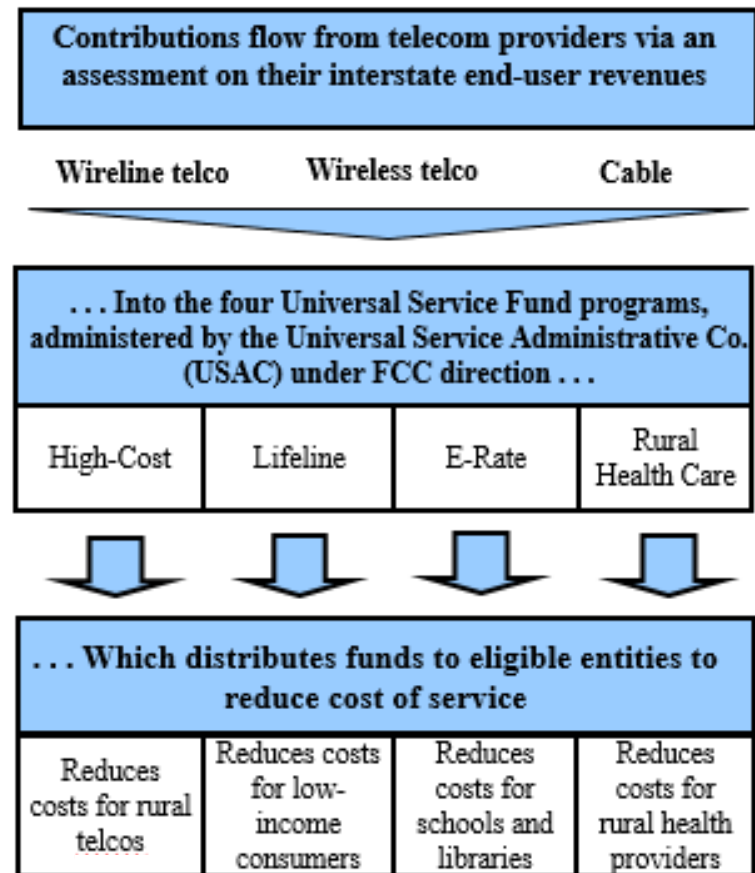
Contributions flow from telecom providers via an assessment on their interstate end-user revenues

Wireline telco

Wireless telco

Cable

. . . Into the four Universal Service Fund programs, administered by the Universal Service Administrative Co. (USAC) under FCC direction . . .

| High-Cost | Lifeline | E-Rate | Rural Health Care |
|---|---|---|---|

. . . Which distributes funds to eligible entities to reduce cost of service

| Reduces costs for rural telcos | Reduces costs for low-income consumers | Reduces costs for schools and libraries | Reduces costs for rural health providers |
|---|---|---|---|